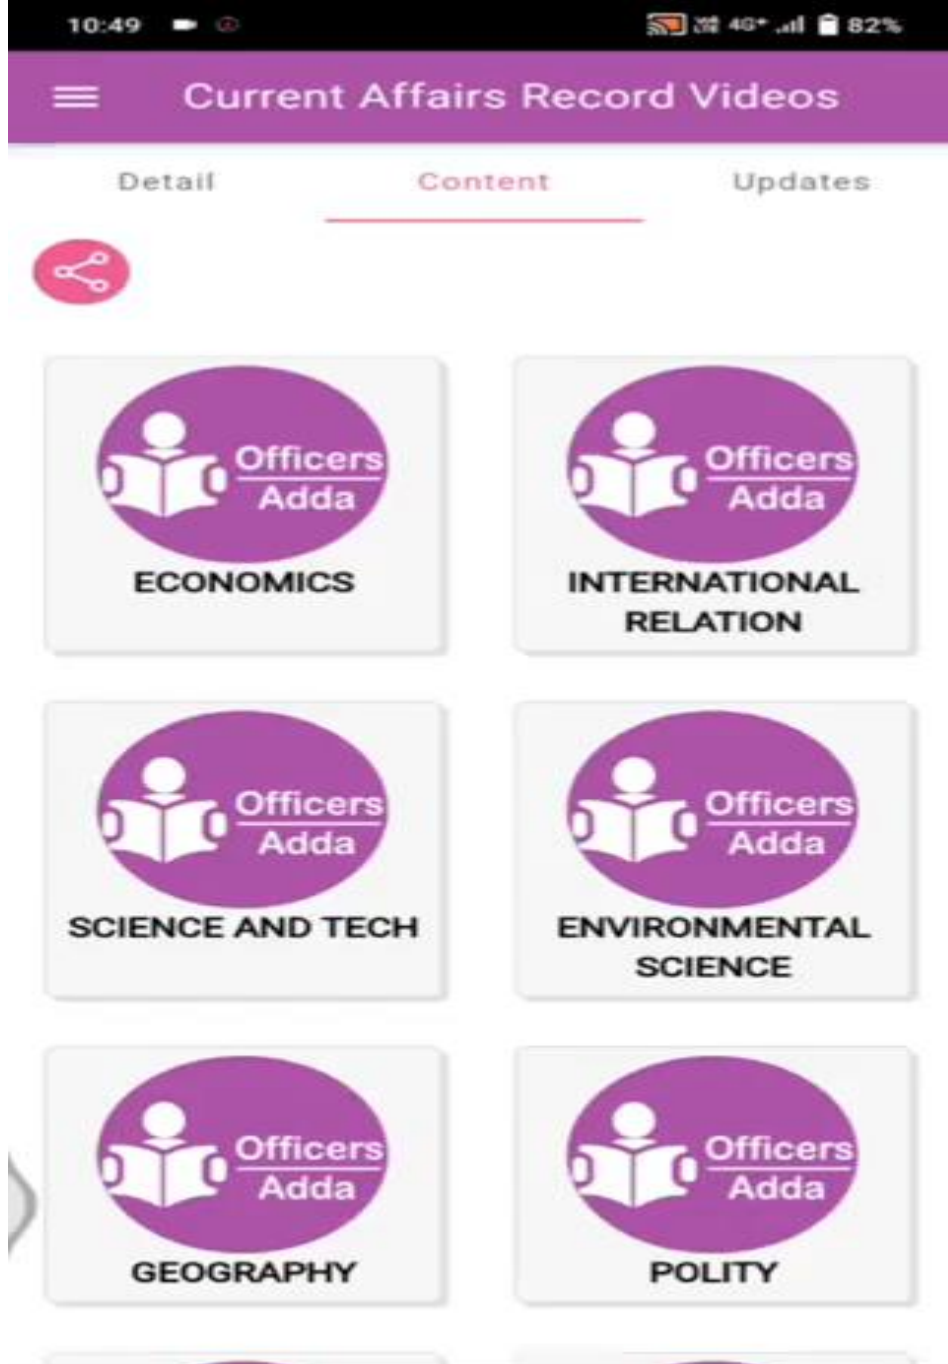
10:49

4G+ 82%

Current Affairs Record Videos

Detail

Content

Updates

Officers Adda

ECONOMICS

Officers Adda

INTERNATIONAL RELATION

Officers Adda

SCIENCE AND TECH

Officers Adda

ENVIRONMENTAL SCIENCE

Officers Adda

GEOGRAPHY

Officers Adda

POLITY